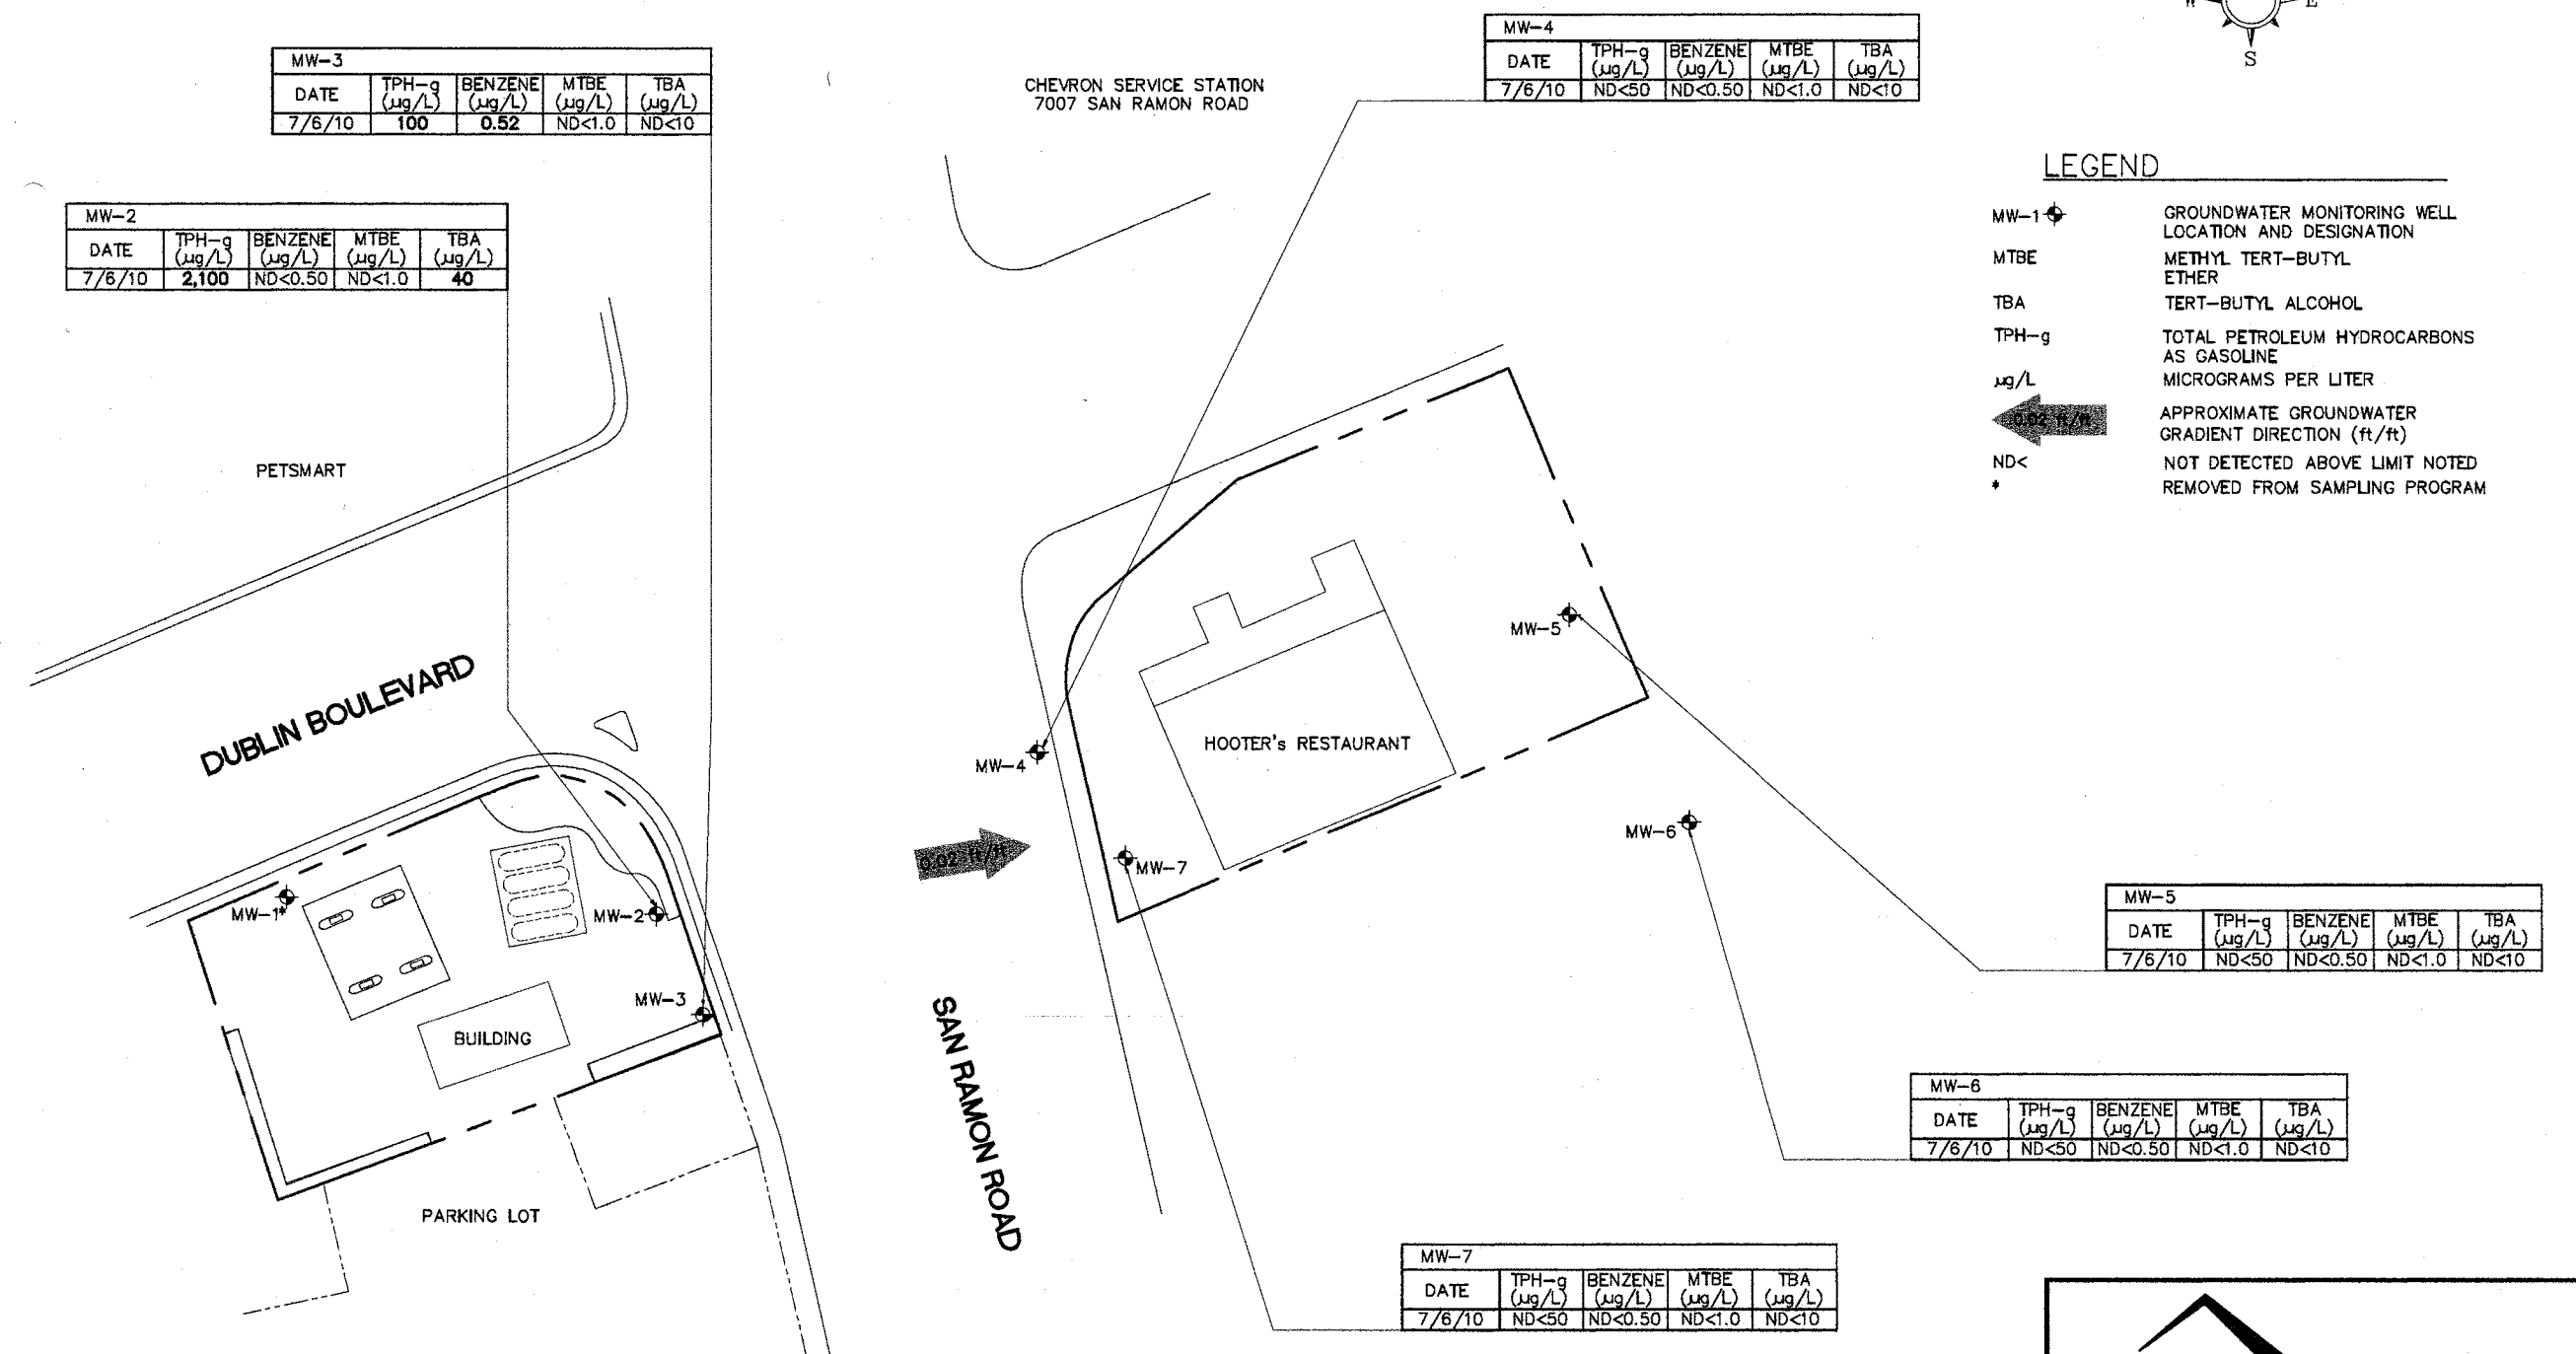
MW-3

| DATE | TPH-g (µg/L) | BENZENE (µg/L) | MTBE (µg/L) | TBA (µg/L) |
|---|---|---|---|---|
| 7/6/10 | 100 | 0.52 | ND<1.0 | ND<10 |

CHEVRON SERVICE STATION
7007 SAN RAMON ROAD

MW-4

| DATE | TPH-g (µg/L) | BENZENE (µg/L) | MTBE (µg/L) | TBA (µg/L) |
|---|---|---|---|---|
| 7/6/10 | ND<50 | ND<0.50 | ND<1.0 | ND<10 |

W E
S

LEGEND

MW-1 GROUNDWATER MONITORING WELL LOCATION AND DESIGNATION
MTBE METHYL TERT-BUTYL ETHER
TBA TERT-BUTYL ALCOHOL
TPH-g TOTAL PETROLEUM HYDROCARBONS AS GASOLINE
µg/L MICROGRAMS PER LITER
0.02 ft/ft APPROXIMATE GROUNDWATER GRADIENT DIRECTION (ft/ft)
ND< NOT DETECTED ABOVE LIMIT NOTED
* REMOVED FROM SAMPLING PROGRAM

MW-2

| DATE | TPH-g (µg/L) | BENZENE (µg/L) | MTBE (µg/L) | TBA (µg/L) |
|---|---|---|---|---|
| 7/6/10 | 2,100 | ND<0.50 | ND<1.0 | 40 |

PETSMART

DUBLIN BOULEVARD

MW-1*
MW-2
MW-3
BUILDING
PARKING LOT

MW-4
0.02 ft/ft
MW-7
HOOTER's RESTAURANT
MW-5
MW-6

SAN RAMON ROAD

MW-5

| DATE | TPH-g (µg/L) | BENZENE (µg/L) | MTBE (µg/L) | TBA (µg/L) |
|---|---|---|---|---|
| 7/6/10 | ND<50 | ND<0.50 | ND<1.0 | ND<10 |

MW-6

| DATE | TPH-g (µg/L) | BENZENE (µg/L) | MTBE (µg/L) | TBA (µg/L) |
|---|---|---|---|---|
| 7/6/10 | ND<50 | ND<0.50 | ND<1.0 | ND<10 |

MW-7

| DATE | TPH-g (µg/L) | BENZENE (µg/L) | MTBE (µg/L) | TBA (µg/L) |
|---|---|---|---|---|
| 7/6/10 | ND<50 | ND<0.50 | ND<1.0 | ND<10 |